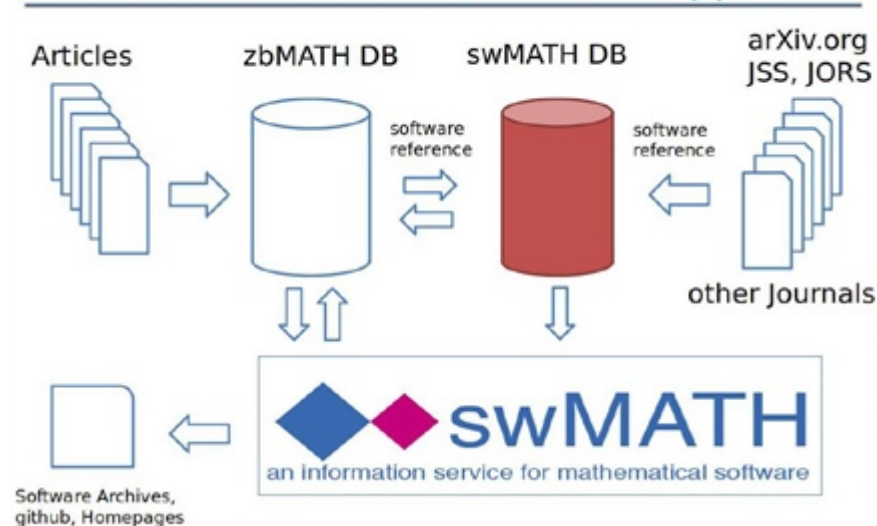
Articles

zbMATH DB

swMATH DB

arXiv.org
JSS, JORS

software reference

software reference

other Journals

swMATH
an information service for mathematical software

Software Archives, github, Homepages